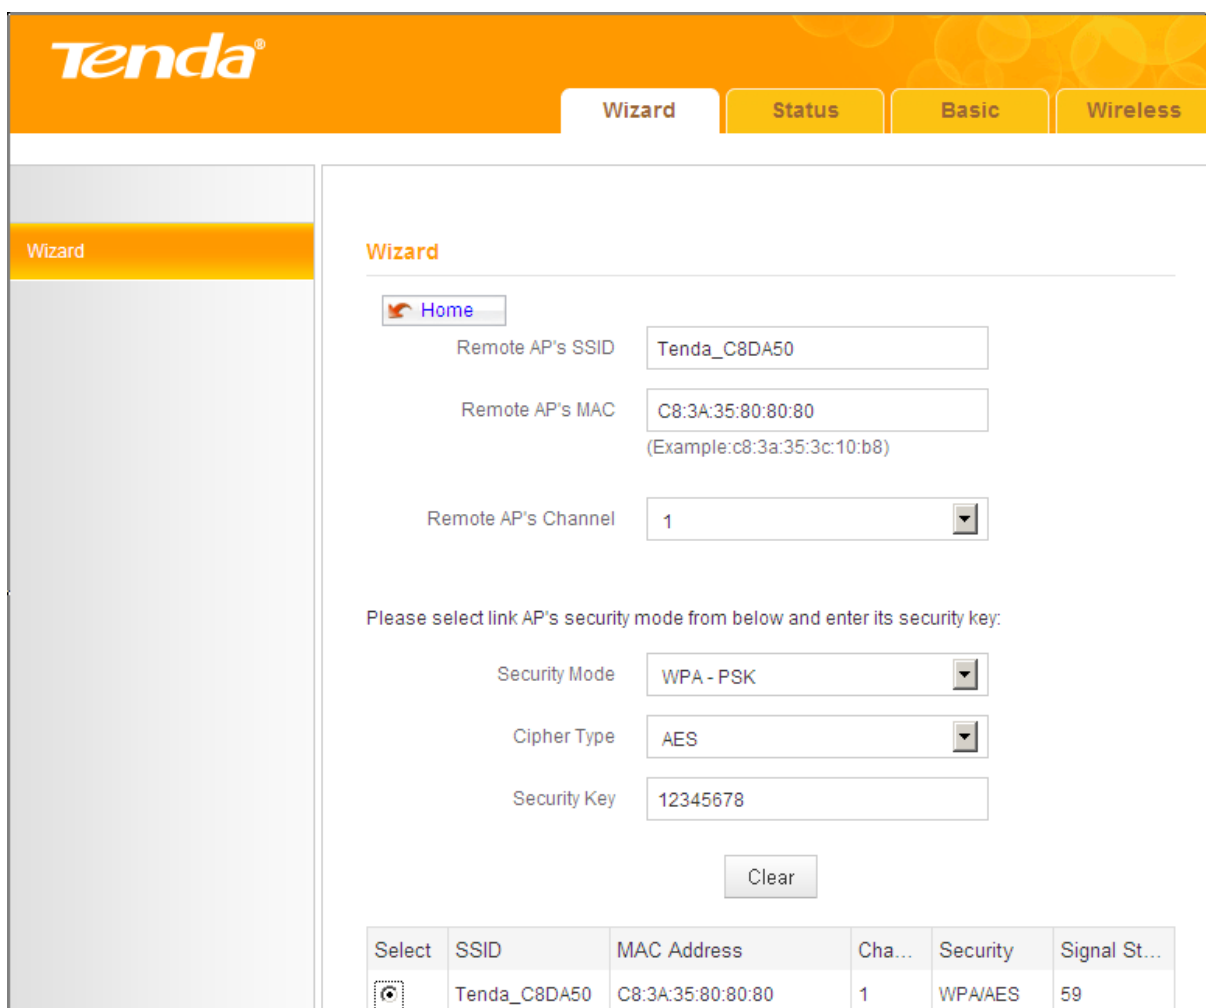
Tenda®

Wizard Status Basic Wireless

Wizard

Wizard

Home

Remote AP's SSID Tenda_C8DA50

Remote AP's MAC C8:3A:35:80:80:80

(Example:c8:3a:35:3c:10:b8)

Remote AP's Channel 1

Please select link AP's security mode from below and enter its security key:

Security Mode WPA - PSK

Cipher Type AES

Security Key 12345678

Clear

| Select | SSID | MAC Address | Cha... | Security | Signal St... |
|---|---|---|---|---|---|
| ⊙ | Tenda_C8DA50 | C8:3A:35:80:80:80 | 1 | WPA/AES | 59 |